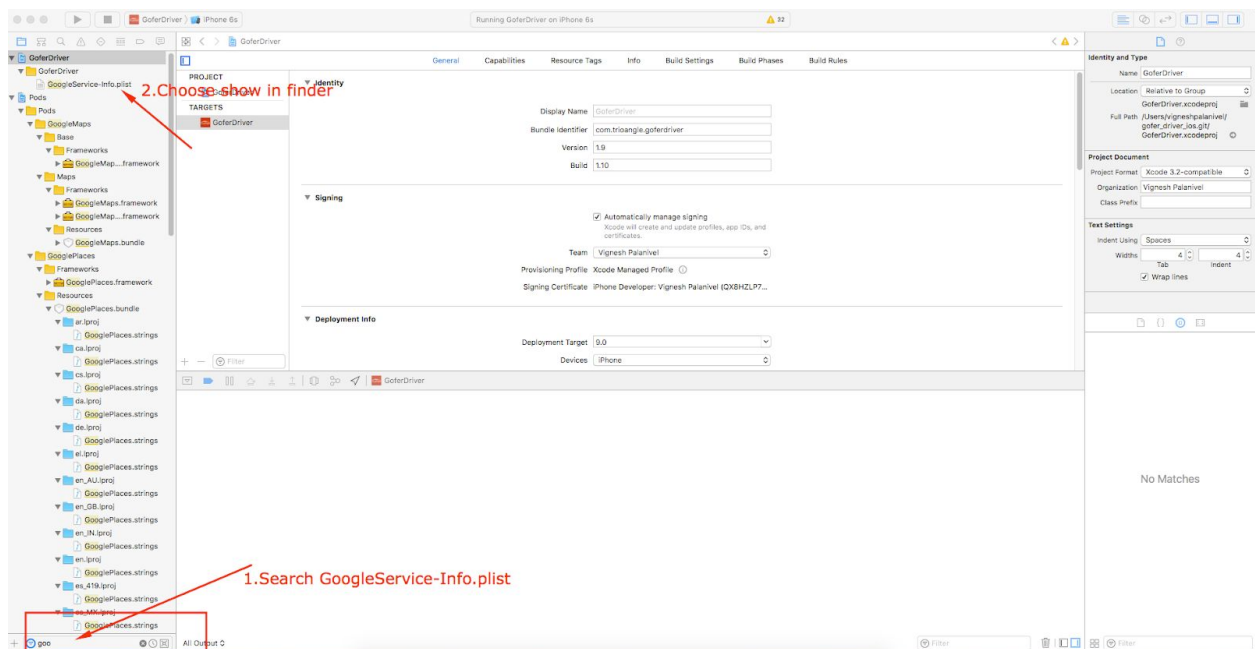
GoferDriver iPhone 6s
Running GoferDriver on iPhone 6s
32

GoferDriver
GoferDriver
GoogleService-Info.plist
2.Choose show in finder
Pods
Pods
GoogleMaps
Base
Frameworks
GoogleMap....framework
Maps
Frameworks
GoogleMaps.framework
GoogleMap....framework
Resources
GoogleMaps.bundle
GooglePlaces
Frameworks
GooglePlaces.framework
Resources
GooglePlaces.bundle
ar.lproj
GooglePlaces.strings
ca.lproj
GooglePlaces.strings
cs.lproj
GooglePlaces.strings
da.lproj
GooglePlaces.strings
de.lproj
GooglePlaces.strings
el.lproj
GooglePlaces.strings
en_AU.lproj
GooglePlaces.strings
en_GB.lproj
GooglePlaces.strings
en_IN.lproj
GooglePlaces.strings
en.lproj
GooglePlaces.strings
es_419.lproj
GooglePlaces.strings
es_MX.lproj
GooglePlaces.strings
goo

GoferDriver
General Capabilities Resource Tags Info Build Settings Build Phases Build Rules
PROJECT
TARGETS
GoferDriver
Filter

Identity
Display Name GoferDriver
Bundle Identifier com.trioangle.goferdriver
Version 1.9
Build 1.10

Signing
Automatically manage signing
Xcode will create and update profiles, app IDs, and certificates.
Team Vignesh Palanivel
Provisioning Profile Xcode Managed Profile
Signing Certificate iPhone Developer: Vignesh Palanivel (QX8HZLP7...

Deployment Info
Deployment Target 9.0
Devices iPhone

GoferDriver
1.Search GoogleService-Info.plist
All Output
Filter

Identity and Type
Name GoferDriver
Location Relative to Group
GoferDriver.xcodeproj
Full Path /Users/vigneshpalanivel/gofer_driver_ios.git/GoferDriver.xcodeproj
Project Document
Project Format Xcode 3.2-compatible
Organization Vignesh Palanivel
Class Prefix
Text Settings
Indent Using Spaces
Widths 4 4
Tab Indent
Wrap lines
No Matches
Filter